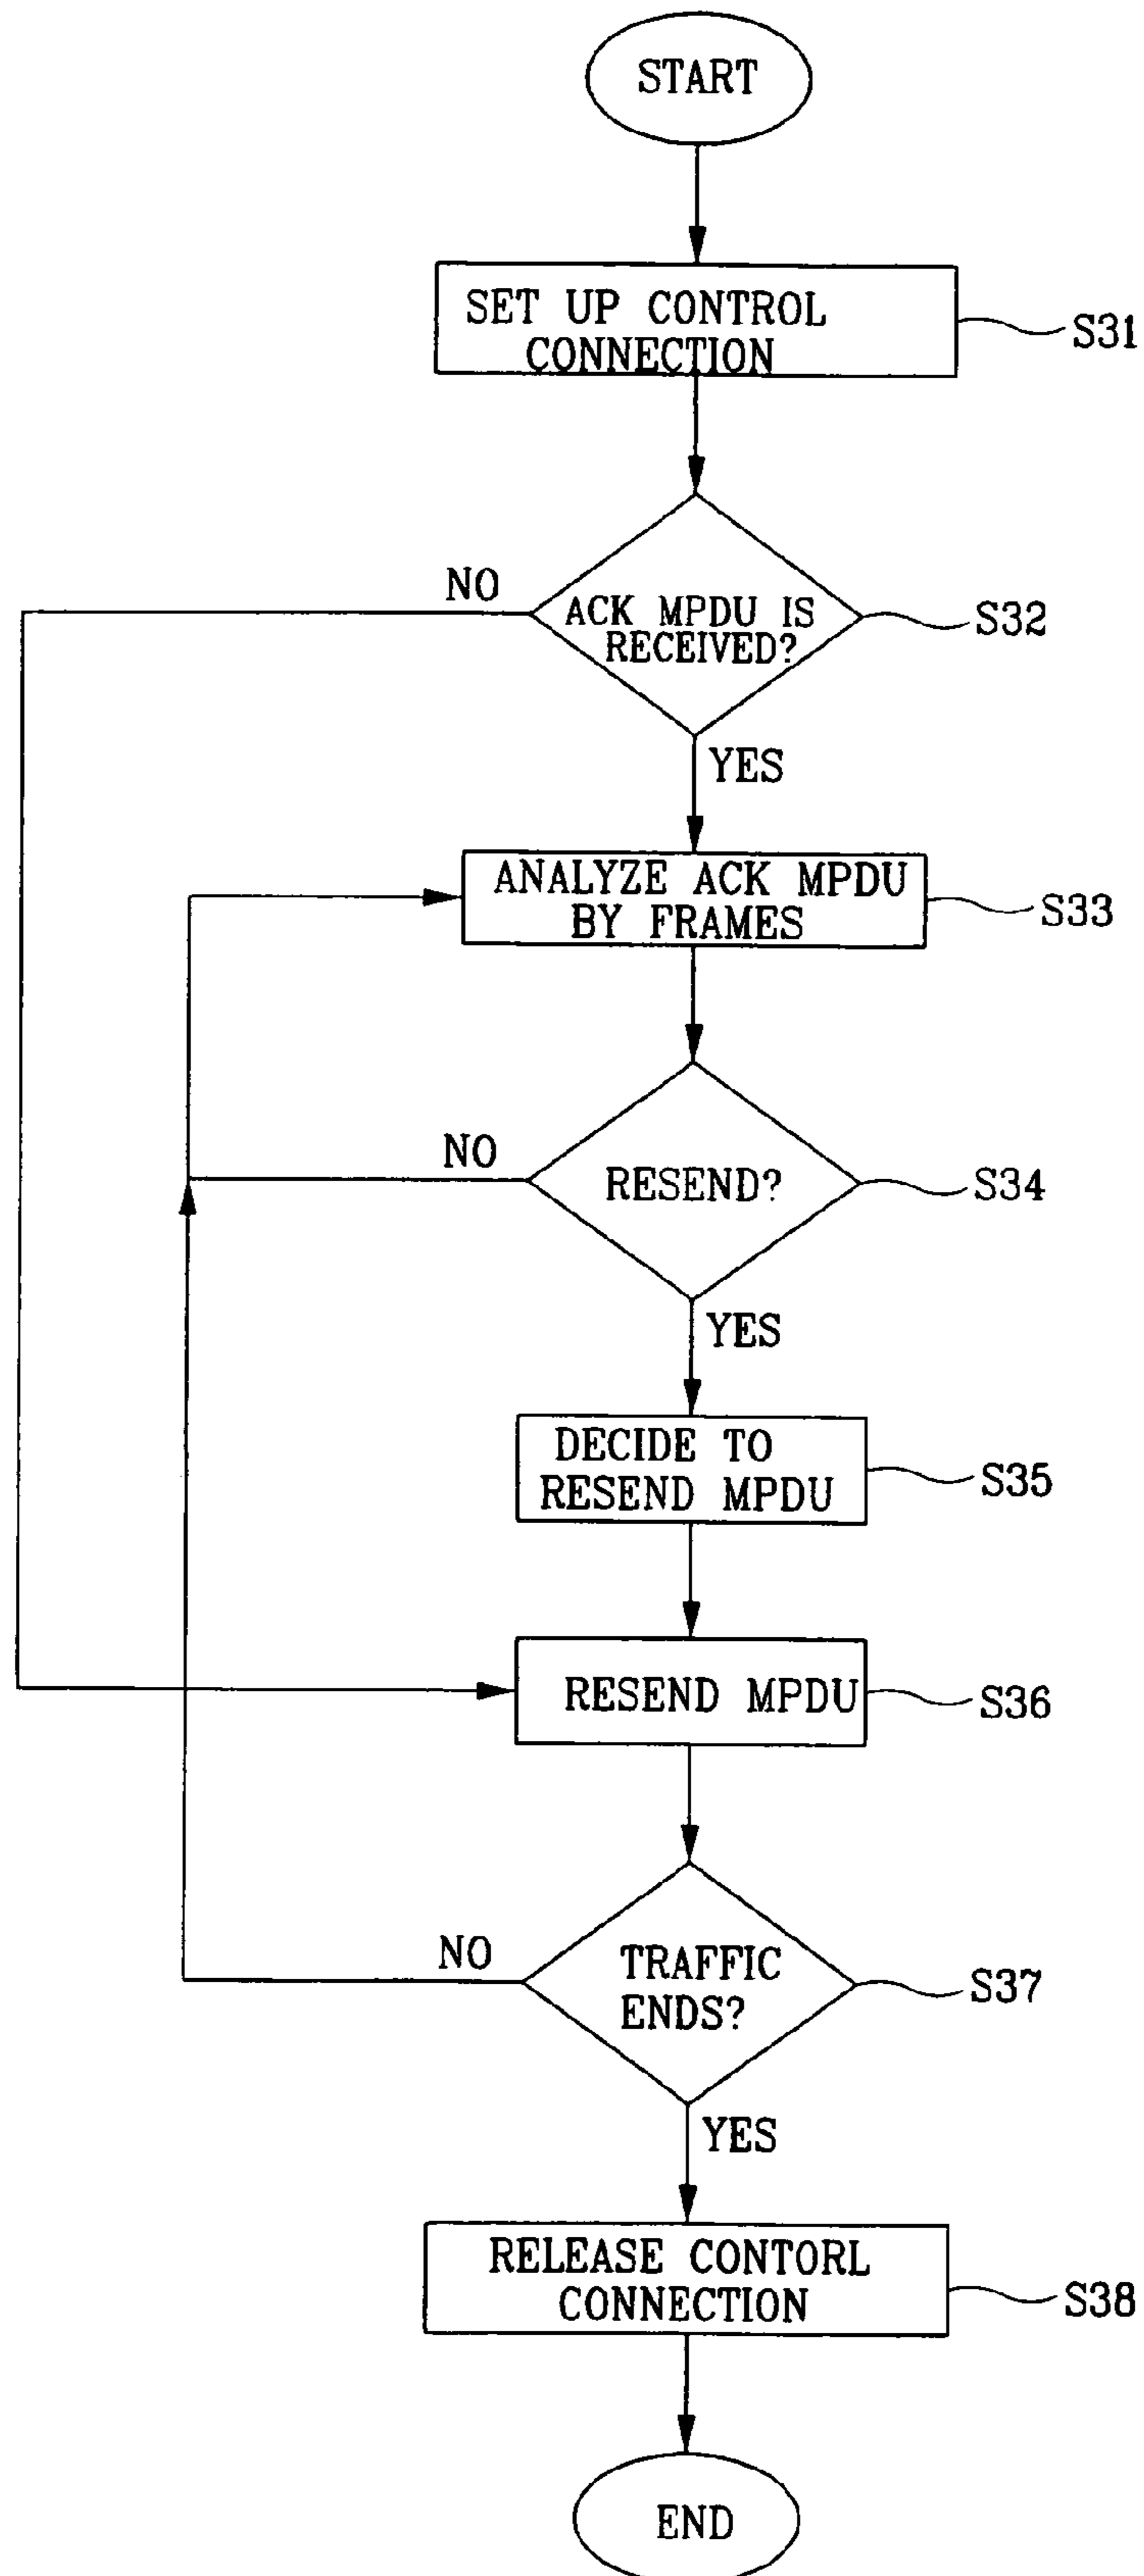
START

SET UP CONTROL CONNECTION

S31

ACK MPDU IS RECEIVED?

S32

NO

YES

ANALYZE ACK MPDU BY FRAMES

S33

RESEND?

S34

NO

YES

DECIDE TO RESEND MPDU

S35

RESEND MPDU

S36

TRAFFIC ENDS?

S37

NO

YES

RELEASE CONTORL CONNECTION

S38

END